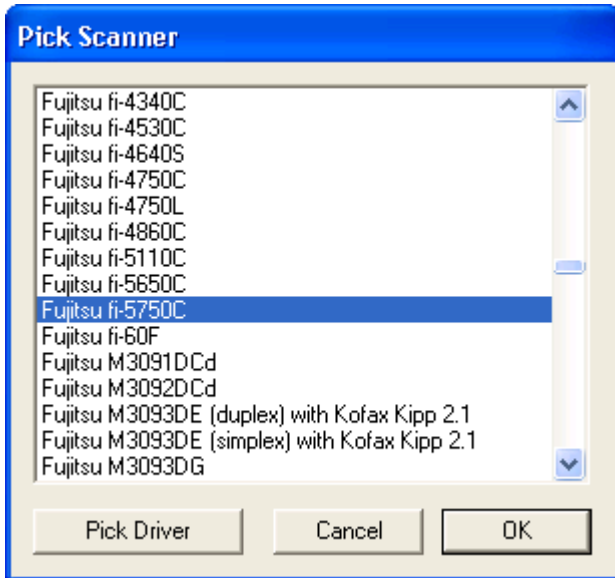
Pick Scanner

Fujitsu fi-4340C
Fujitsu fi-4530C
Fujitsu fi-4640S
Fujitsu fi-4750C
Fujitsu fi-4750L
Fujitsu fi-4860C
Fujitsu fi-5110C
Fujitsu fi-5650C
Fujitsu fi-5750C
Fujitsu fi-60F
Fujitsu M3091DCd
Fujitsu M3092DCd
Fujitsu M3093DE (duplex) with Kofax Kipp 2.1
Fujitsu M3093DE (simplex) with Kofax Kipp 2.1
Fujitsu M3093DG

Pick Driver
Cancel
OK